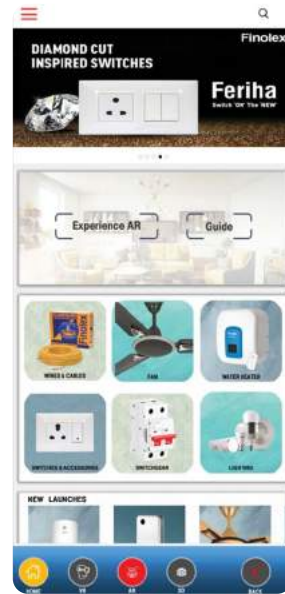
DIAMOND CUT INSPIRED SWITCHES

Finolex

Feriha

Switch 'ON' The 'NEW'

Experience AR

Guide

WIRES & CABLES

FAN

WATER HEATER

SWITCHES & ACCESSORIES

SWITCHGEAR

LIGHTING

NEW LAUNCHES

HOME

VR

AR

3D

BACK